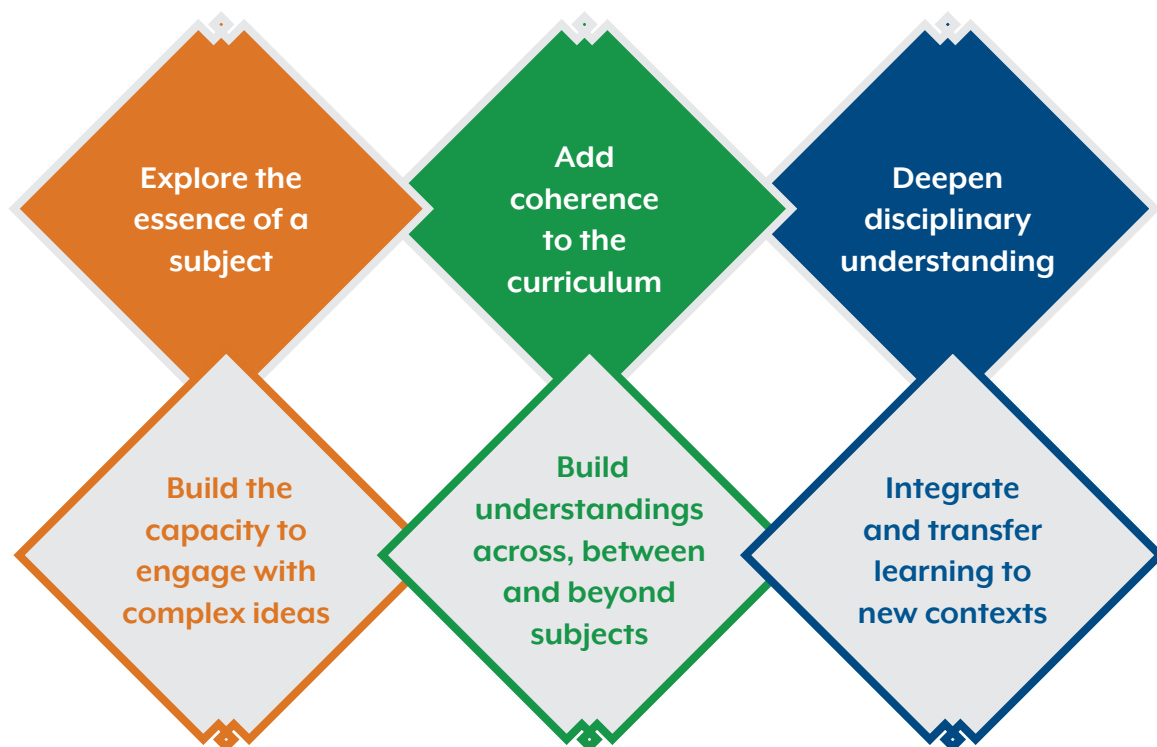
Explore the essence of a subject

Add coherence to the curriculum

Deepen disciplinary understanding

Build the capacity to engage with complex ideas

Build understandings across, between and beyond subjects

Integrate and transfer learning to new contexts